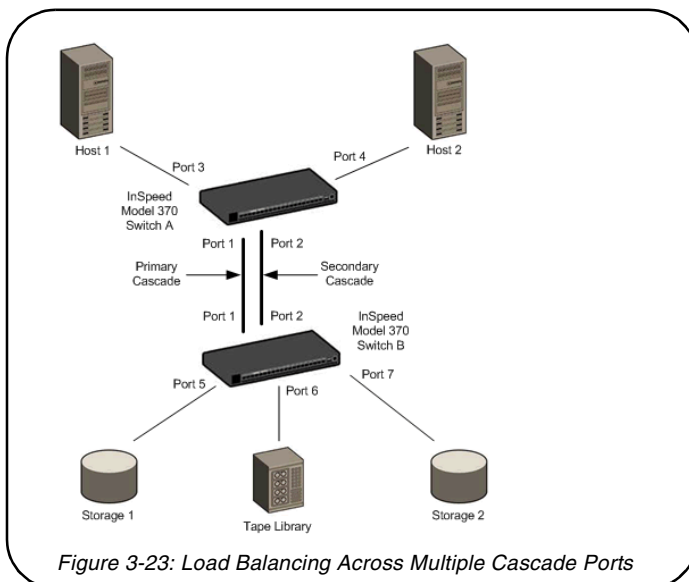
Host 1

Port 3

Port 4

Host 2

InSpeed Model 370 Switch A

Port 1

Port 2

Primary Cascade

Secondary Cascade

Port 1

Port 2

InSpeed Model 370 Switch B

Port 5

Port 6

Port 7

Storage 1

Tape Library

Storage 2

Figure 3-23: Load Balancing Across Multiple Cascade Ports